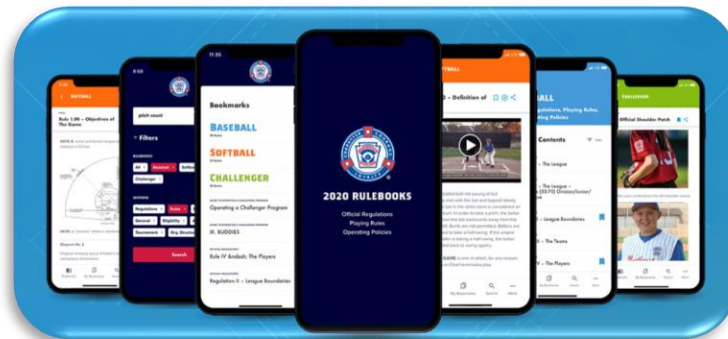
SOFTBALL

Rule 1.00 – Objectives of The Game

pitch count

Filters

Search

Bookmarks

BASEBALL

SOFTBALL

CHALLENGER

Operating a Challenger Program

H. BUDDIES

Rule IV Andosh: The Players

Regulation II – League Boundaries

2020 RULEBOOKS

Official Regulations
Playing Rules
Operating Policies

SOFTBALL

– Definition of

BALL

Playing Rules, Operating Policies

Contents

The League

League Boundaries

The Teams

The Players

CHALLENGER

Official Shoulder Patch